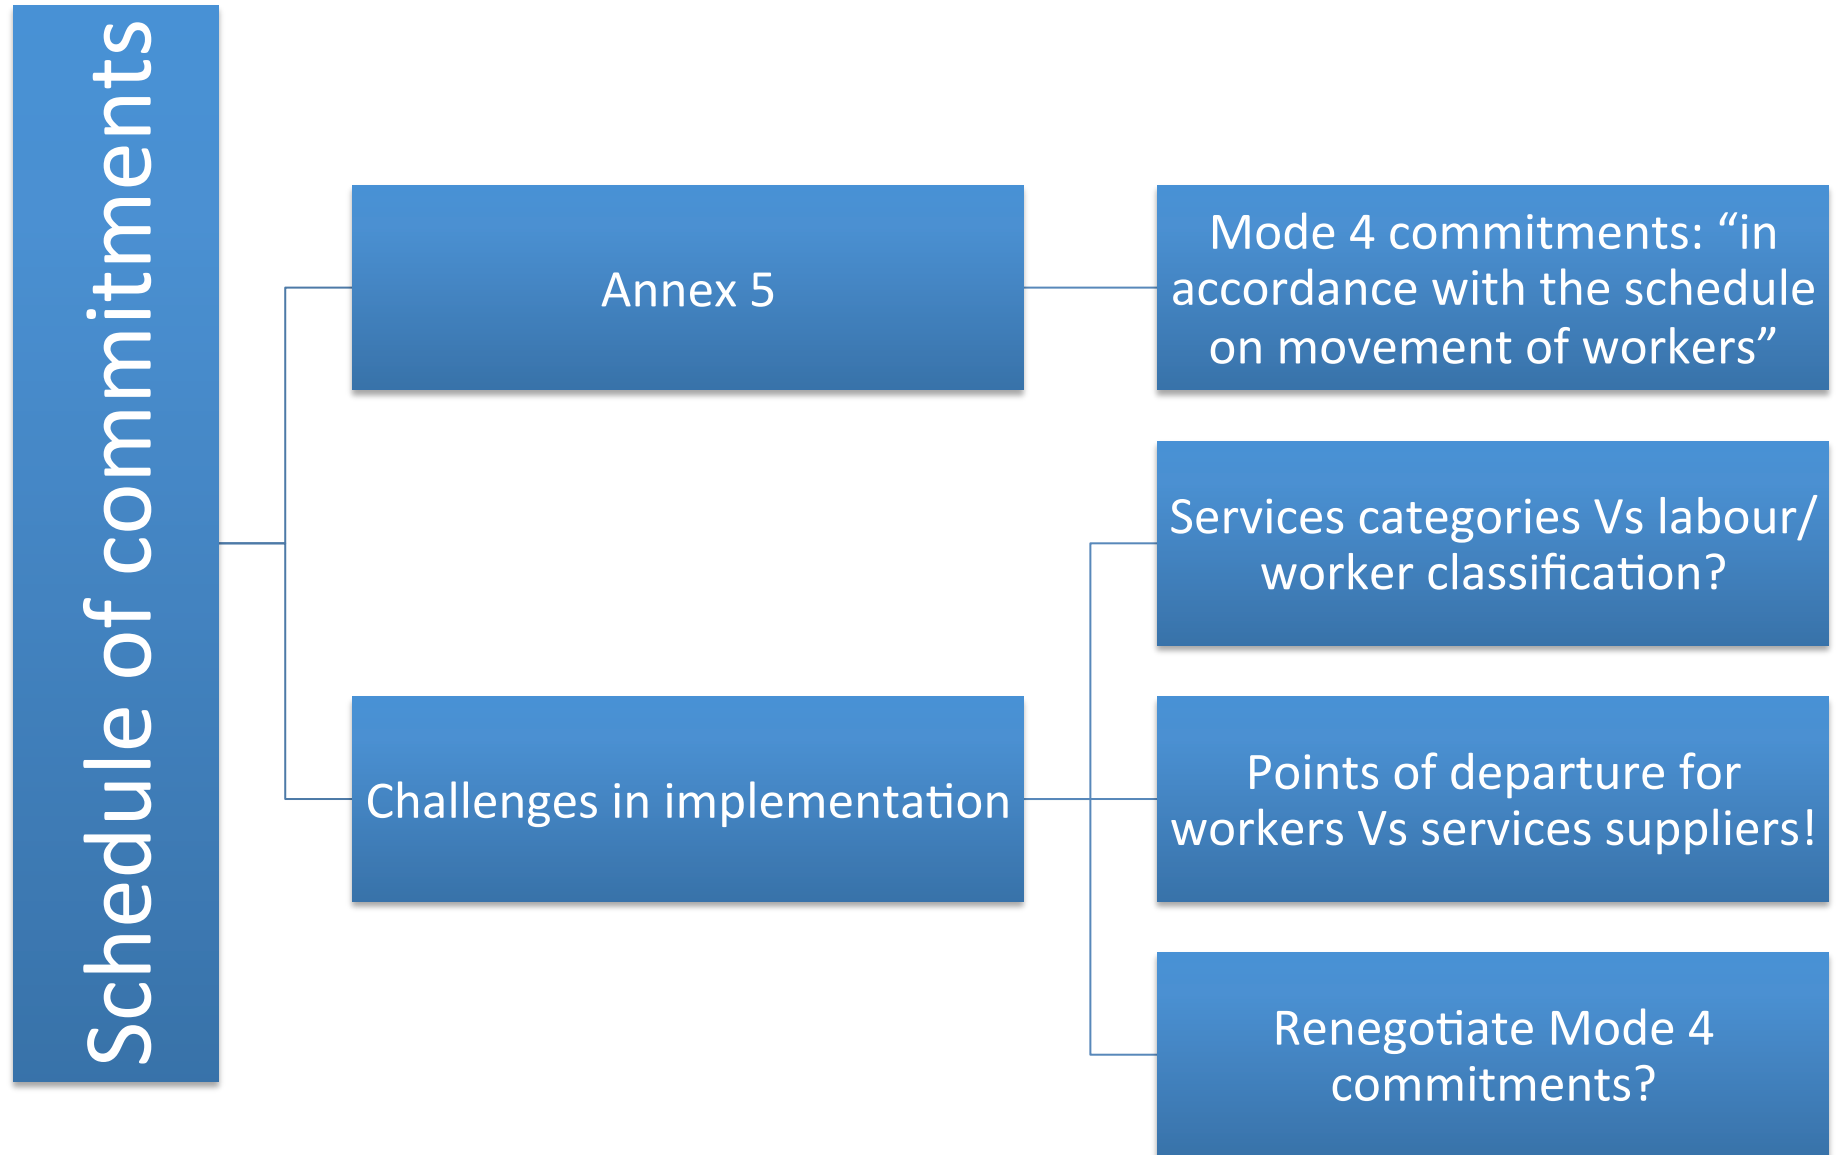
Schedule of commitments

Annex 5

Mode 4 commitments: “in accordance with the schedule on movement of workers”

Challenges in implementation

Services categories Vs labour/ worker classification?

Points of departure for workers Vs services suppliers!

Renegotiate Mode 4 commitments?